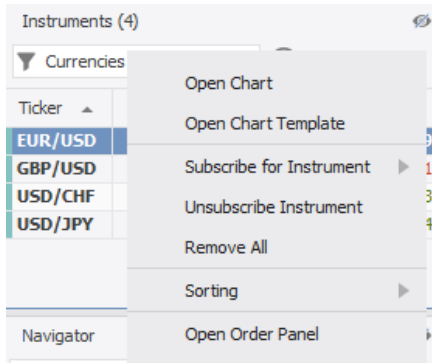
Instruments (4)

Currencies

Ticker

EUR/USD

GBP/USD

USD/CHF

USD/JPY

Navigator

Open Chart

Open Chart Template

Subscribe for Instrument

Unsubscribe Instrument

Remove All

Sorting

Open Order Panel